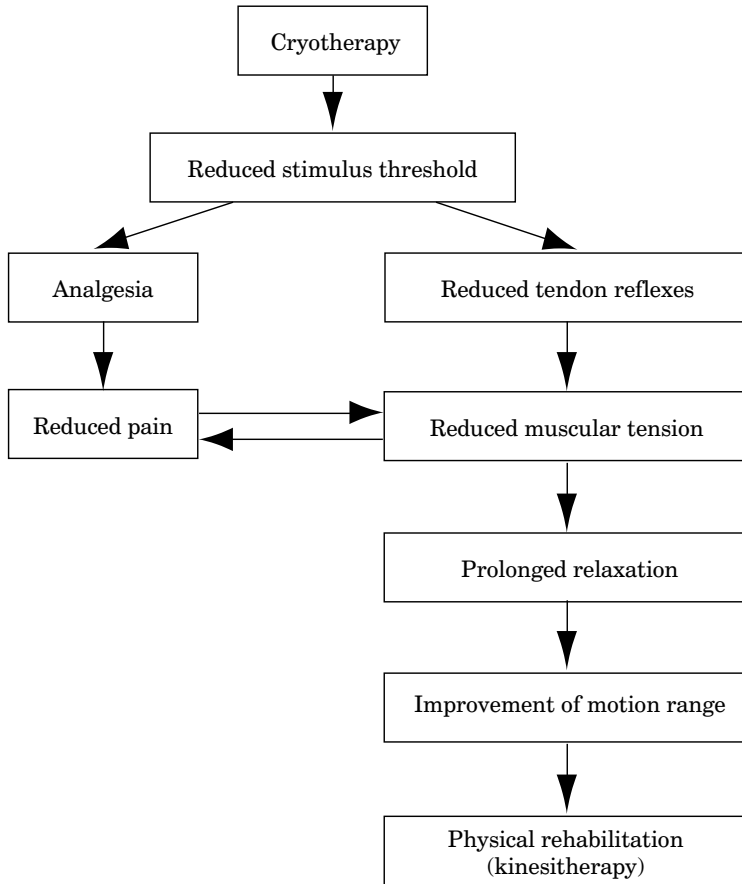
Cryotherapy

Reduced stimulus threshold

Analgesia

Reduced tendon reflexes

Reduced pain

Reduced muscular tension

Prolonged relaxation

Improvement of motion range

Physical rehabilitation (kinesitherapy)